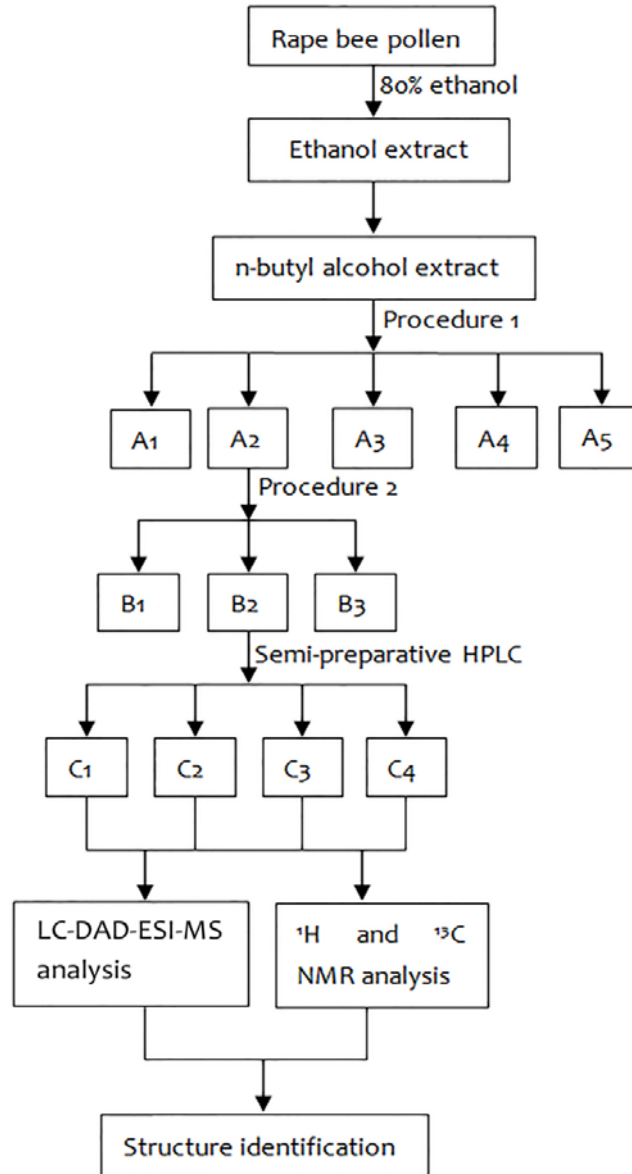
Rape bee pollen

80% ethanol

Ethanol extract

n-butyl alcohol extract

Procedure 1

A1

A2

A3

A4

A5

Procedure 2

B1

B2

B3

Semi-preparative HPLC

C1

C2

C3

C4

LC-DAD-ESI-MS analysis

$^{1}H$ and $^{13}C$ NMR analysis

Structure identification